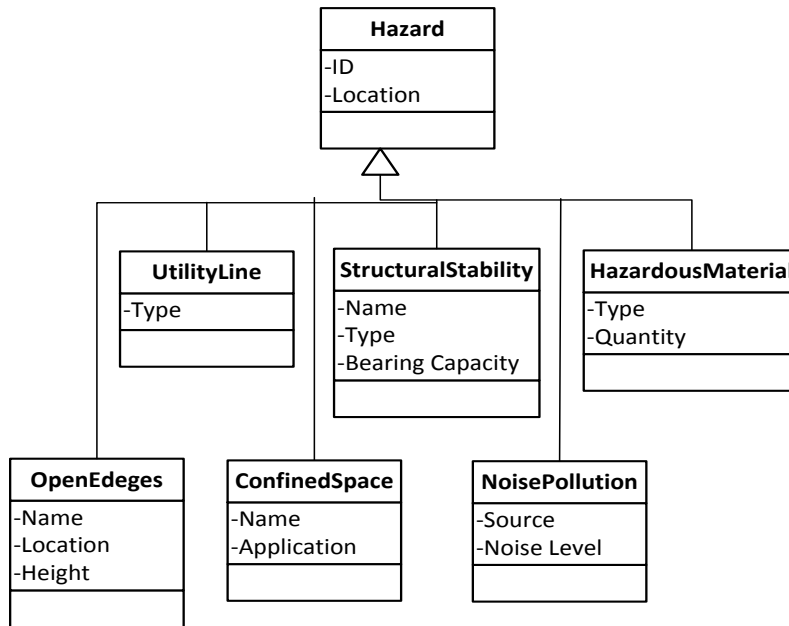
Hazard
-ID
-Location

UtilityLine
-Type

StructuralStability
-Name
-Type
-Bearing Capacity

HazardousMaterial
-Type
-Quantity

OpenEdeges
-Name
-Location
-Height

ConfinedSpace
-Name
-Application

NoisePollution
-Source
-Noise Level